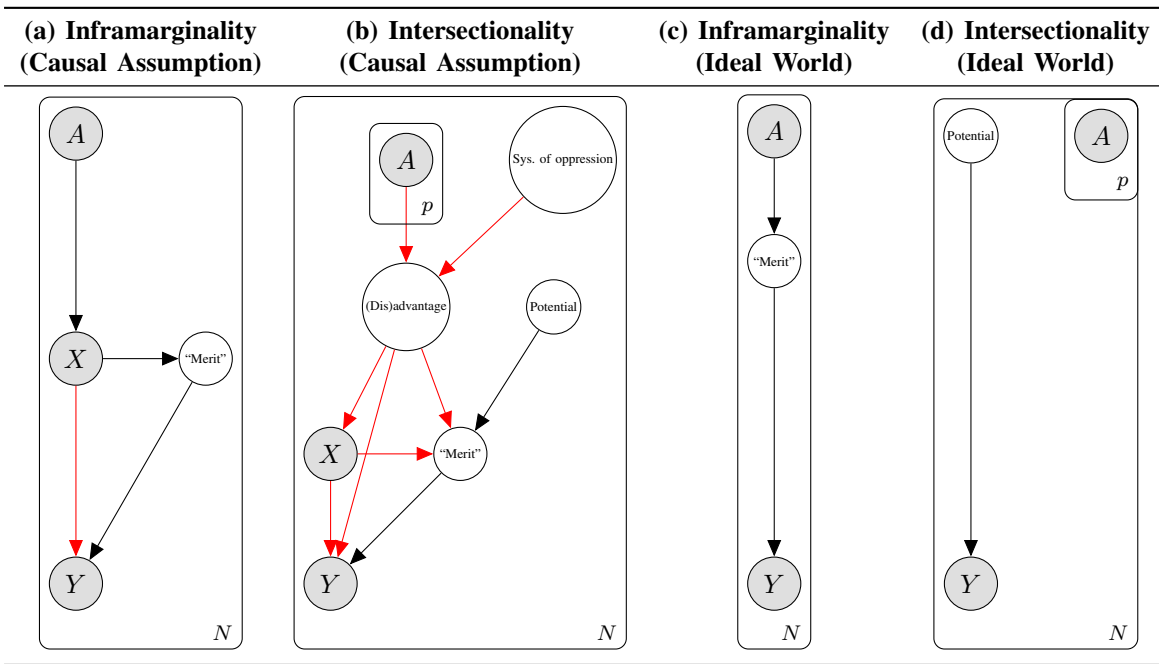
(a) Inframarginality (Causal Assumption)

$A$

$X$

“Merit”

$Y$

$N$

(b) Intersectionality (Causal Assumption)

$A$

$p$

Sys. of oppression

(Dis)advantage

Potential

$X$

“Merit”

$Y$

$N$

(c) Inframarginality (Ideal World)

$A$

“Merit”

$Y$

$N$

(d) Intersectionality (Ideal World)

Potential

$A$

$p$

$Y$

$N$